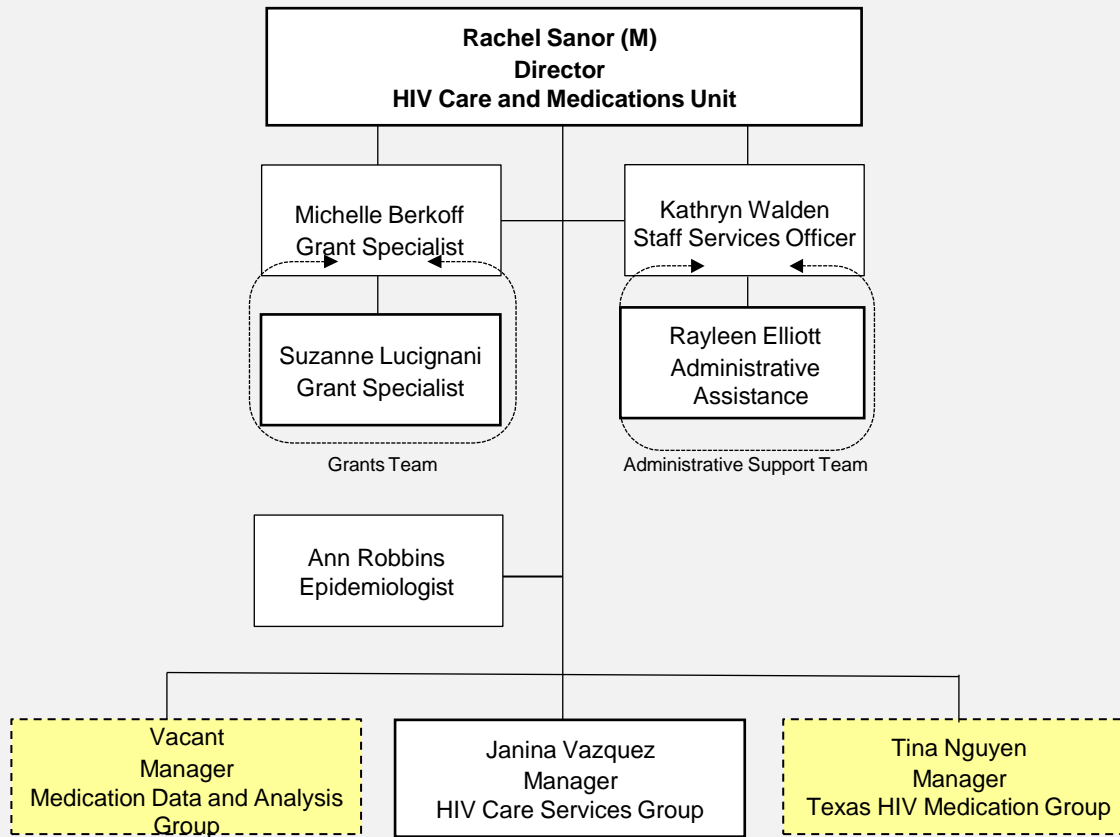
Rachel Sanor (M)
Director
HIV Care and Medications Unit

Michelle Berkoff
Grant Specialist

Kathryn Walden
Staff Services Officer

Suzanne Lucignani
Grant Specialist

Grants Team

Rayleen Elliott
Administrative
Assistance

Administrative Support Team

Ann Robbins
Epidemiologist

Vacant
Manager
Medication Data and Analysis Group

Janina Vazquez
Manager
HIV Care Services Group

Tina Nguyen
Manager
Texas HIV Medication Group